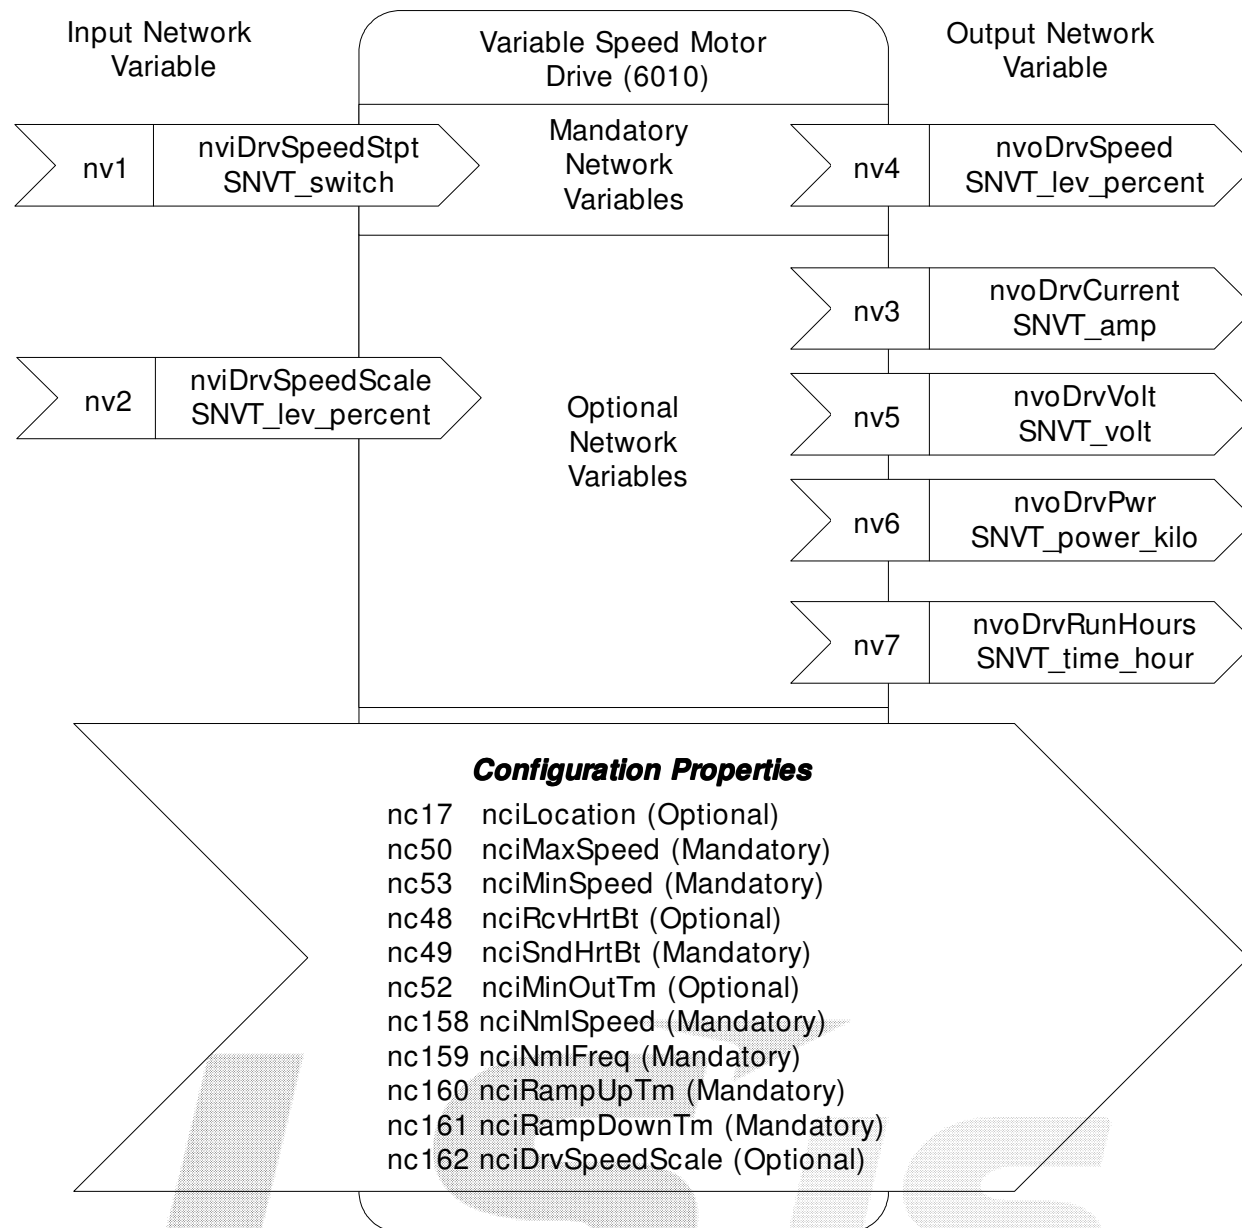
Input Network Variable

Variable Speed Motor Drive (6010)

Output Network Variable

Mandatory Network Variables

nv1 nviDrvSpeedStpt SNVT_switch

nv4 nvoDrvSpeed SNVT_lev_percent

nv3 nvoDrvCurrent SNVT_amp

nv2 nviDrvSpeedScale SNVT_lev_percent

Optional Network Variables

nv5 nvoDrvVolt SNVT_volt

nv6 nvoDrvPwr SNVT_power_kilo

nv7 nvoDrvRunHours SNVT_time_hour

Configuration Properties

nc17 nciLocation (Optional)
nc50 nciMaxSpeed (Mandatory)
nc53 nciMinSpeed (Mandatory)
nc48 nciRcvHrtBt (Optional)
nc49 nciSndHrtBt (Mandatory)
nc52 nciMinOutTm (Optional)
nc158 nciNmlSpeed (Mandatory)
nc159 nciNmlFreq (Mandatory)
nc160 nciRampUpTm (Mandatory)
nc161 nciRampDownTm (Mandatory)
nc162 nciDrvSpeedScale (Optional)